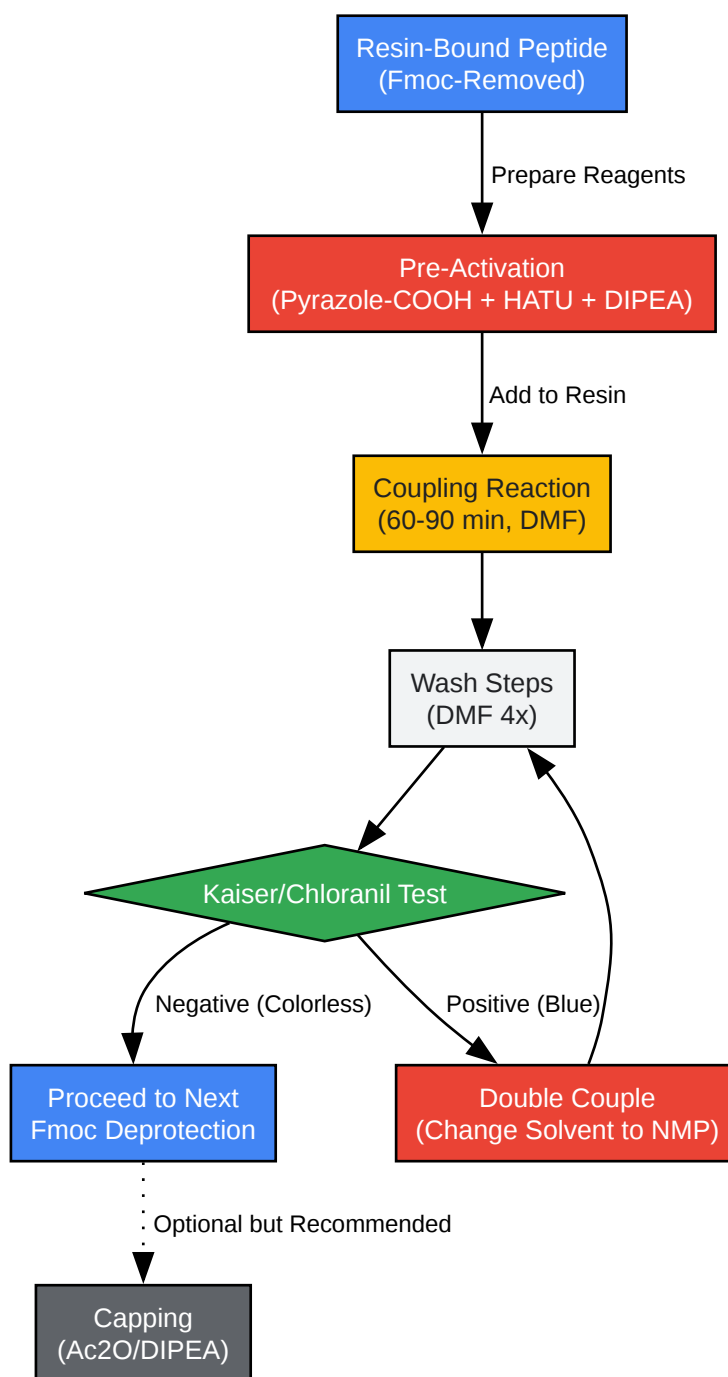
Resin-Bound Peptide
(Fmoc-Removed)

Prepare Reagents

Pre-Activation
(Pyrazole-COOH + HATU + DIPEA)

Add to Resin

Coupling Reaction
(60-90 min, DMF)

Wash Steps
(DMF 4x)

Kaiser/Chloranil Test

Negative (Colorless)

Positive (Blue)

Proceed to Next
Fmoc Deprotection

Double Couple
(Change Solvent to NMP)

Optional but Recommended

Capping
(Ac2O/DIPEA)